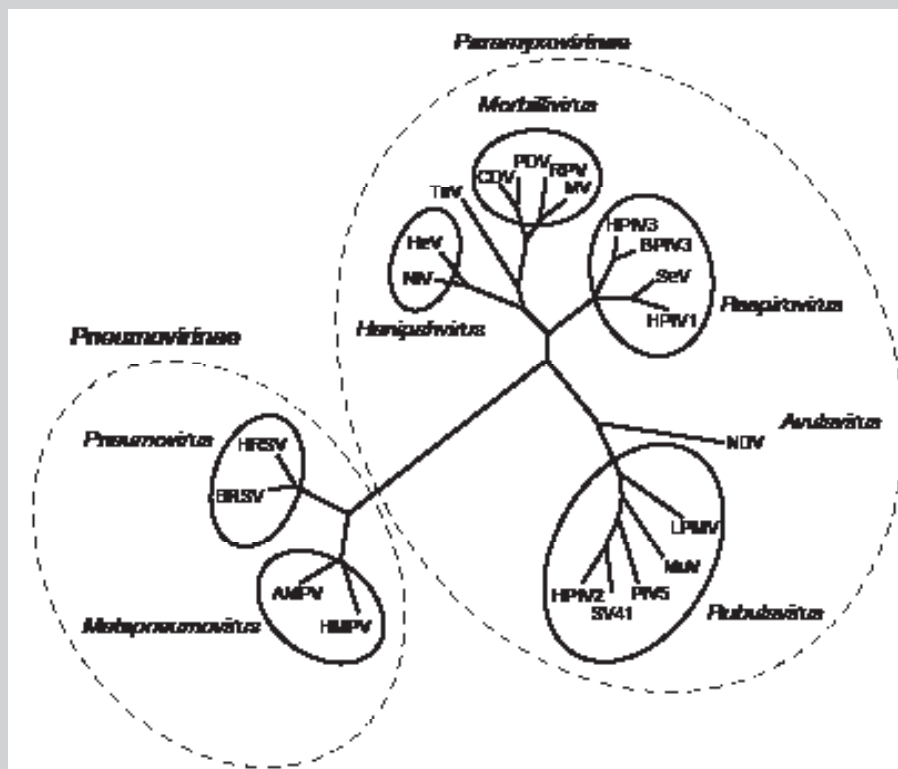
Paramyxovirinae

Morbillivirus

CDV PDV RPV MV

TPMV

HeV

NiV

Henipavirus

HPIV3 BPIV3 SeV HPIV1

Respirovirus

Pneumovirinae

Pneumovirus

HRSV

BRSV

Avulavirus

NDV

LPMV

MuV

HPIV2 SV41 PIV5

Rubulavirus

AMPV

HMPV

Metapneumovirus